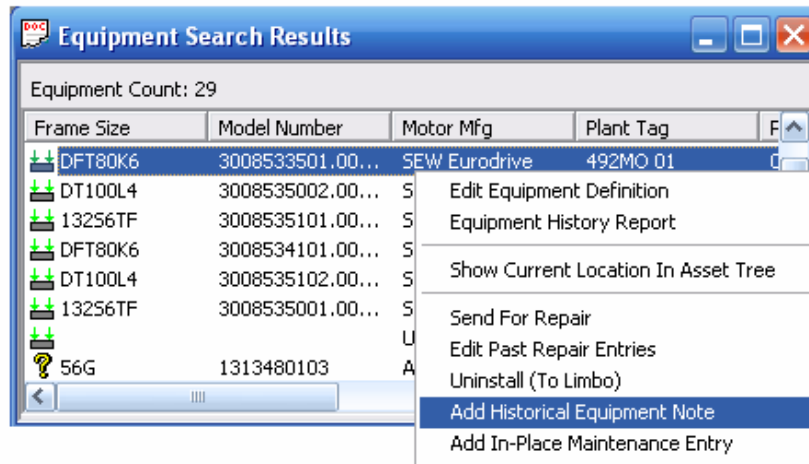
DOC Equipment Search Results

Equipment Count: 29

| Frame Size | Model Number | Motor Mfg | Plant Tag | F |
|---|---|---|---|---|
| DFT80K6 | 3008533501.00... | SEW Eurodrive | 492MO 01 | 0 |
| DT100L4 | 3008535002.00... | S | | |
| 132S6TF | 3008535101.00... | S | | |
| DFT80K6 | 3008534101.00... | S | | |
| DT100L4 | 3008535102.00... | S | | |
| 132S6TF | 3008535001.00... | S | | |
| | | U | | |
| 56G | 1313480103 | A | | |

Edit Equipment Definition
Equipment History Report
Show Current Location In Asset Tree
Send For Repair
Edit Past Repair Entries
Uninstall (To Limbo)
Add Historical Equipment Note
Add In-Place Maintenance Entry